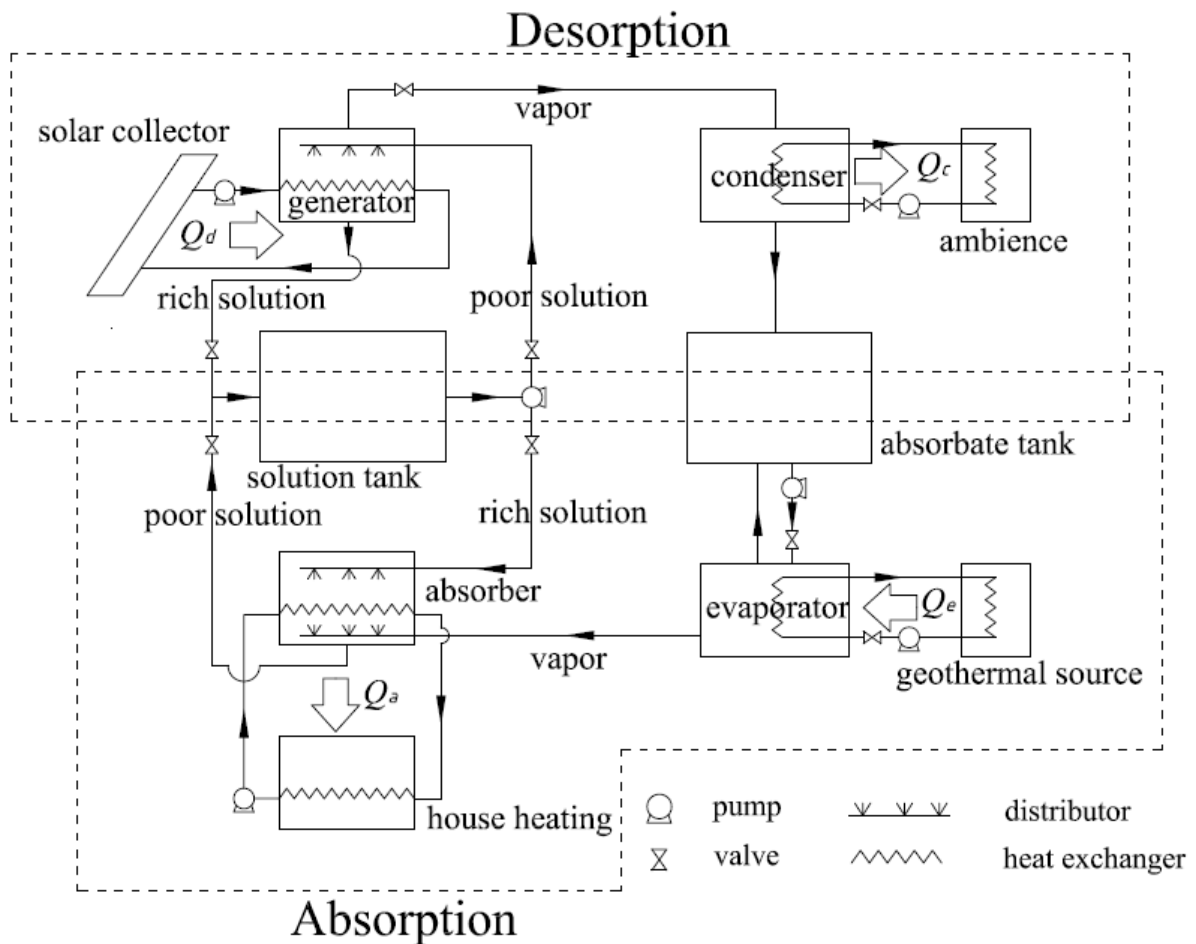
Desorption

vapor

solar collector

generator

$Q_d$

rich solution

poor solution

condenser

$Q_c$

ambience

solution tank

absorbate tank

poor solution

rich solution

absorber

evaporator

$Q_e$

vapor

geothermal source

$Q_a$

house heating

pump

valve

distributor

heat exchanger

Absorption